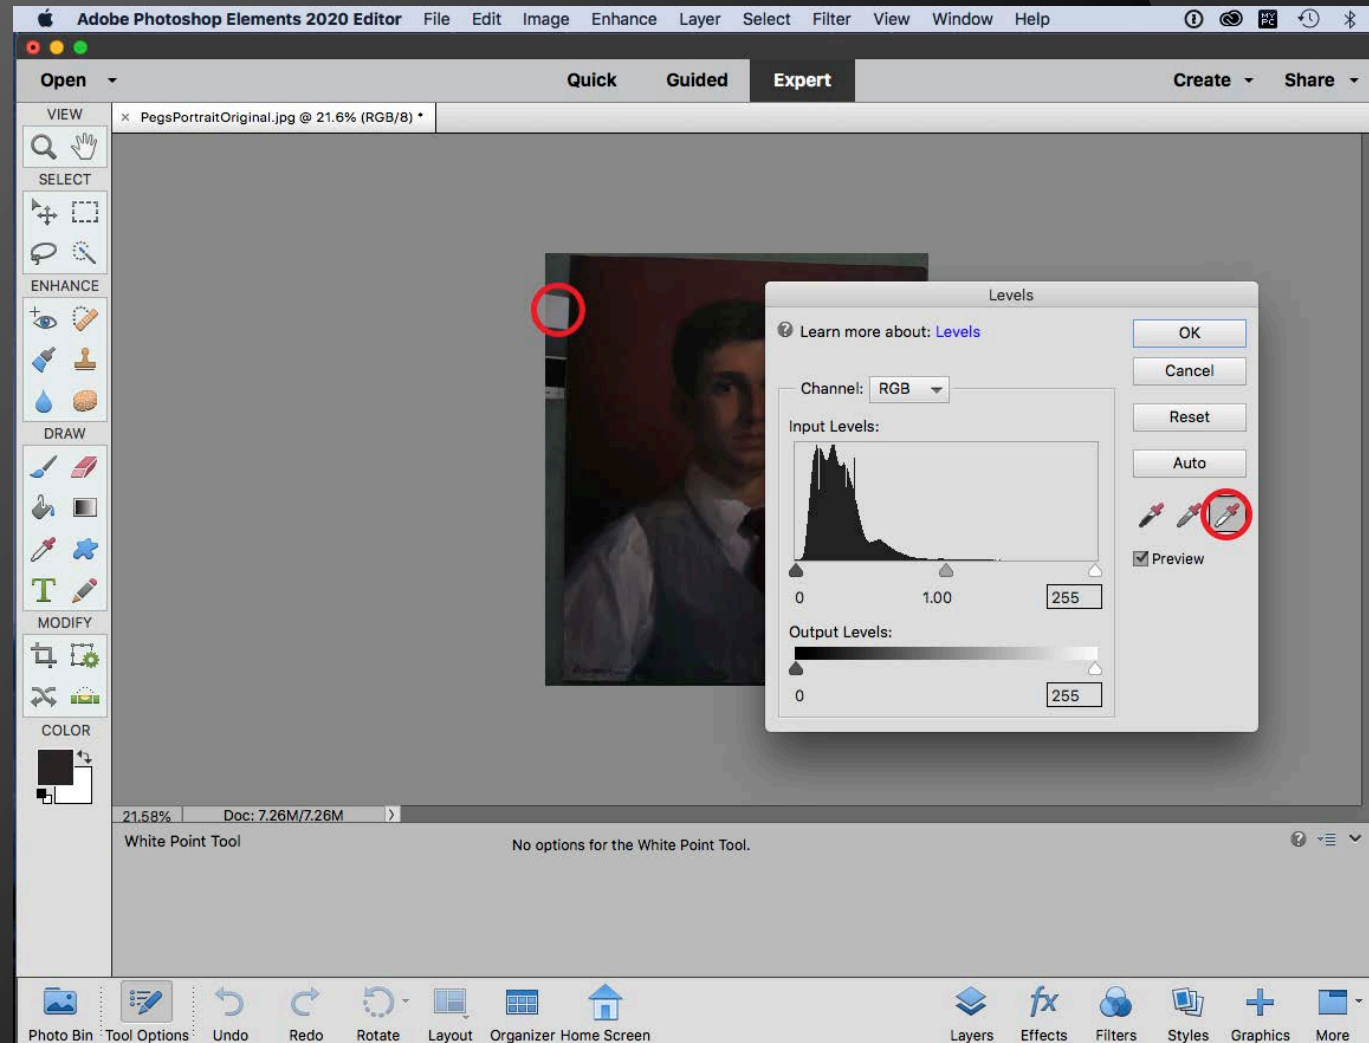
Adobe Photoshop Elements 2020 Editor File Edit Image Enhance Layer Select Filter View Window Help

Open Quick Guided Expert Create Share

VIEW
× PegsPortraitOriginal.jpg @ 21.6% (RGB/8) *

SELECT

ENHANCE

DRAW

MODIFY

COLOR

Levels

Learn more about: Levels

OK
Cancel
Reset
Auto

Channel: RGB

Input Levels:

0 1.00 255

Preview

Output Levels:

0 255

21.58% Doc: 7.26M/7.26M

White Point Tool

No options for the White Point Tool.

Photo Bin Tool Options Undo Redo Rotate Layout Organizer Home Screen Layers Effects Filters Styles Graphics More